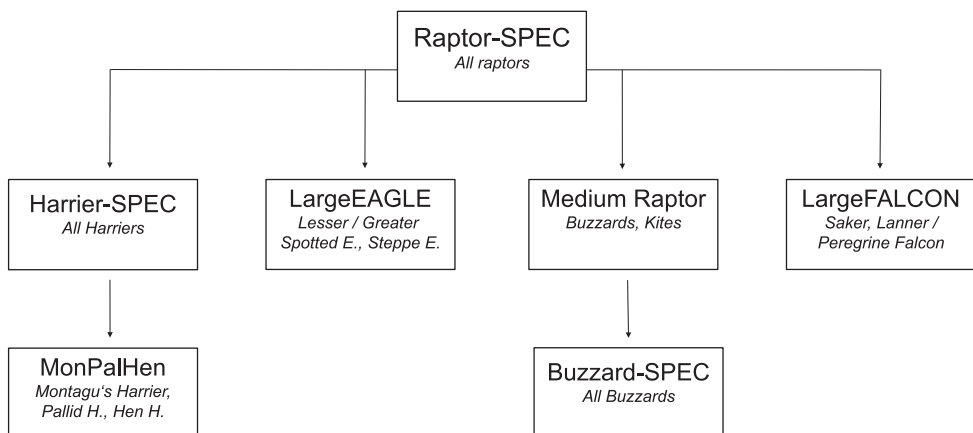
Raptor-SPEC
*All raptors*

Harrier-SPEC
*All Harriers*

LargeEAGLE
*Lesser / Greater Spotted E., Steppe E.*

Medium Raptor
*Buzzards, Kites*

LargeFALCON
*Saker, Lanner / Peregrine Falcon*

MonPalHen
*Montagu's Harrier, Pallid H., Hen H.*

Buzzard-SPEC
*All Buzzards*